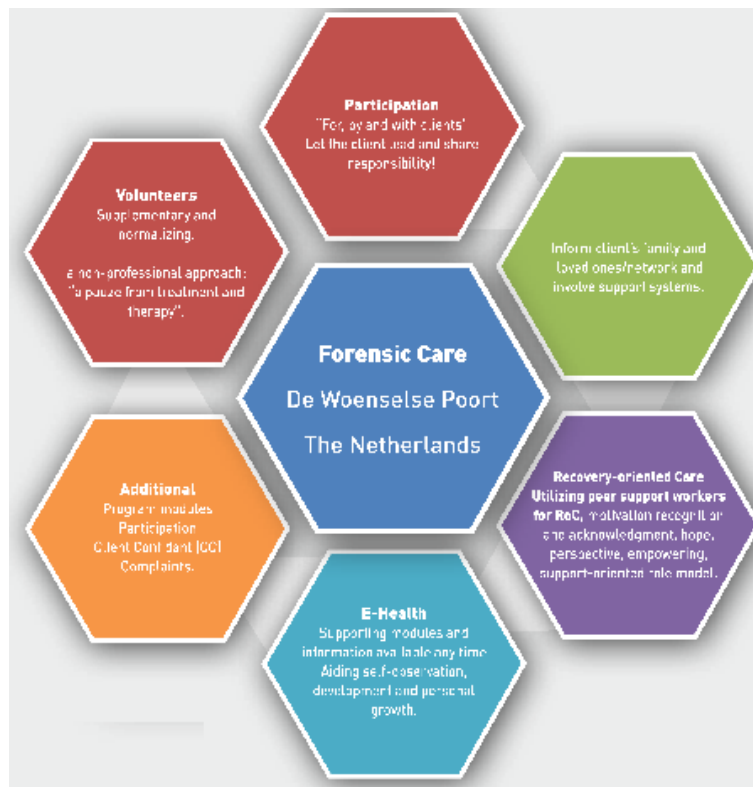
Participation
"For, by and with clients"
Let the client lead and share responsibility!

Volunteers
Supplementary and normalizing.

a non-professional approach: "a pause from treatment and therapy".

Inform client's family and loved ones/network and involve support systems.

Forensic Care
De Woenselse Poort
The Netherlands

Additional
Program modules
Participation
Client Confidant (CC)
Complaints.

Recovery-oriented Care
Utilizing peer support workers for RoC, motivation recognition and acknowledgment, hope, perspective, empowering, support-oriented role model.

E-Health
Supporting modules and information available any time
Aiding self-observation, development and personal growth.